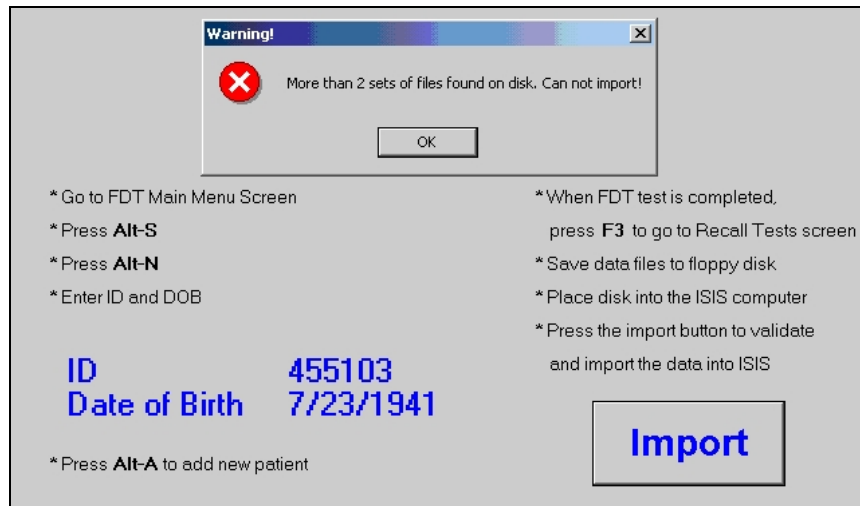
Warning!

More than 2 sets of files found on disk. Can not import!

OK

* Go to FDT Main Menu Screen

* Press **Alt-S**

* Press **Alt-N**

* Enter ID and DOB

ID 455103
Date of Birth 7/23/1941

* Press **Alt-A** to add new patient

* When FDT test is completed, press **F3** to go to Recall Tests screen

* Save data files to floppy disk

* Place disk into the ISIS computer

* Press the import button to validate and import the data into ISIS

Import